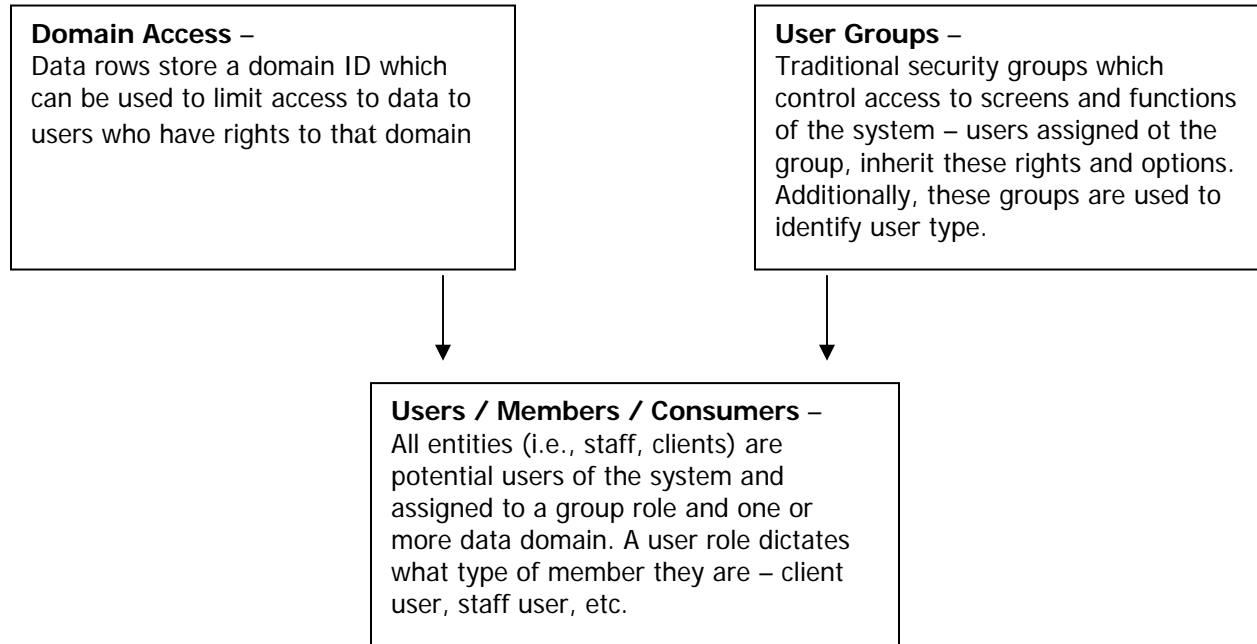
**Domain Access** –
Data rows store a domain ID which can be used to limit access to data to users who have rights to that domain

**User Groups** –
Traditional security groups which control access to screens and functions of the system – users assigned ot the group, inherit these rights and options. Additionally, these groups are used to identify user type.

**Users / Members / Consumers** –
All entities (i.e., staff, clients) are potential users of the system and assigned to a group role and one or more data domain. A user role dictates what type of member they are – client user, staff user, etc.